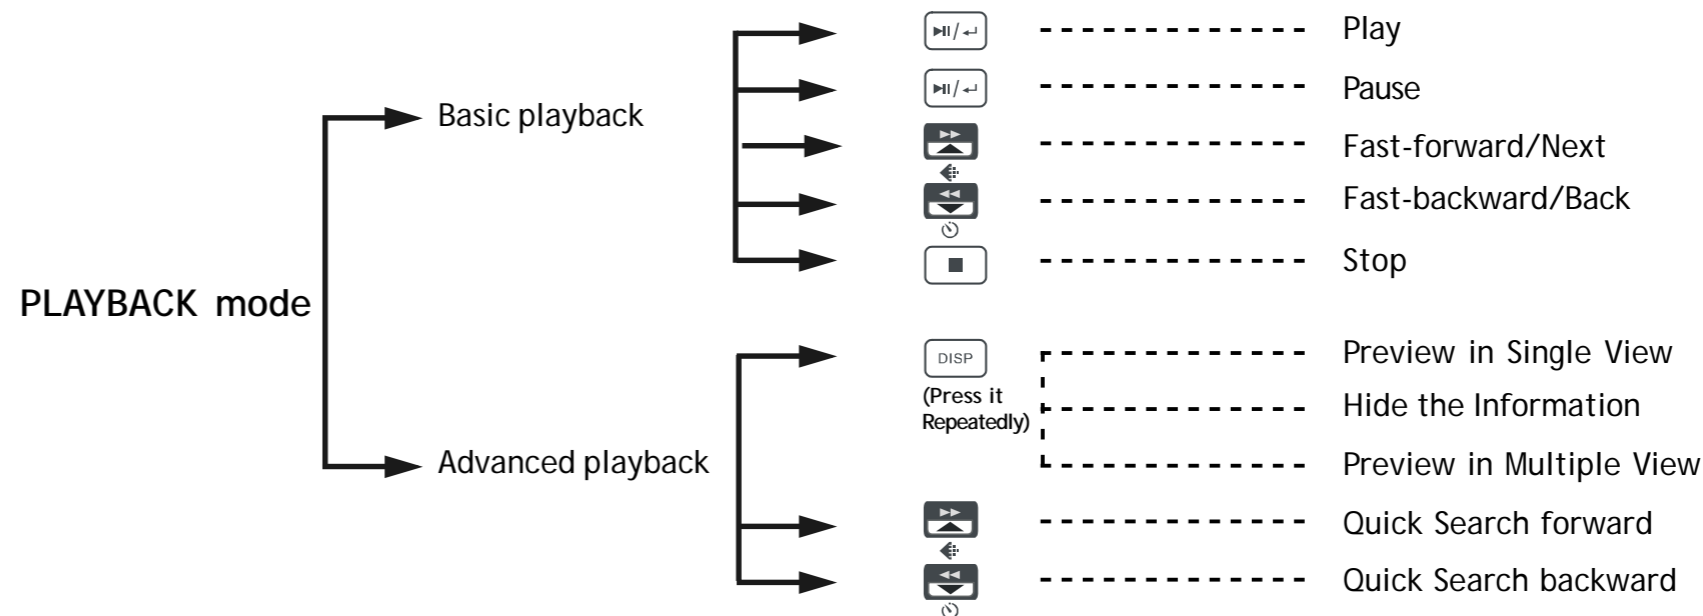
PLAYBACK mode

Basic playback

▶II/↵ Play

▶II/↵ Pause

Fast-forward/Next

Fast-backward/Back

Stop

Advanced playback

DISP (Press it Repeatedly)

Preview in Single View

Hide the Information

Preview in Multiple View

Quick Search forward

Quick Search backward